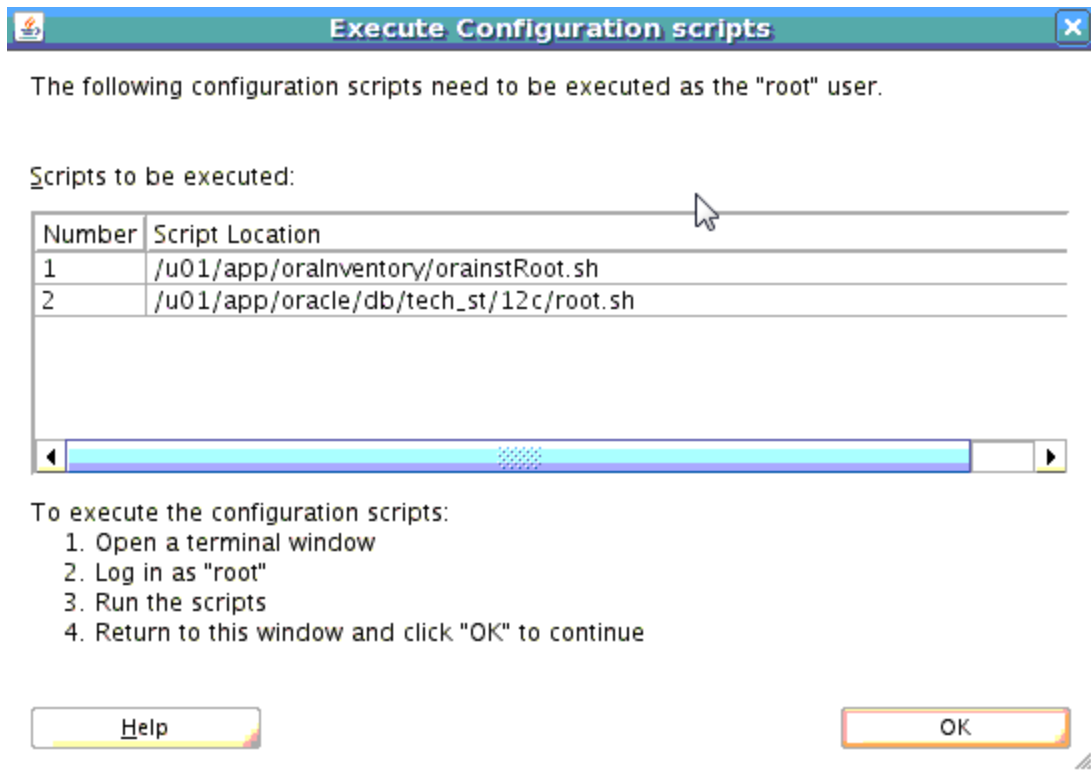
Execute Configuration scripts

The following configuration scripts need to be executed as the "root" user.

Scripts to be executed:

| Number | Script Location |
|---|---|
| 1 | /u01/app/oraInventory/orainstRoot.sh |
| 2 | /u01/app/oracle/db/tech_st/12c/root.sh |

To execute the configuration scripts:
1. Open a terminal window
2. Log in as "root"
3. Run the scripts
4. Return to this window and click "OK" to continue

Help

OK